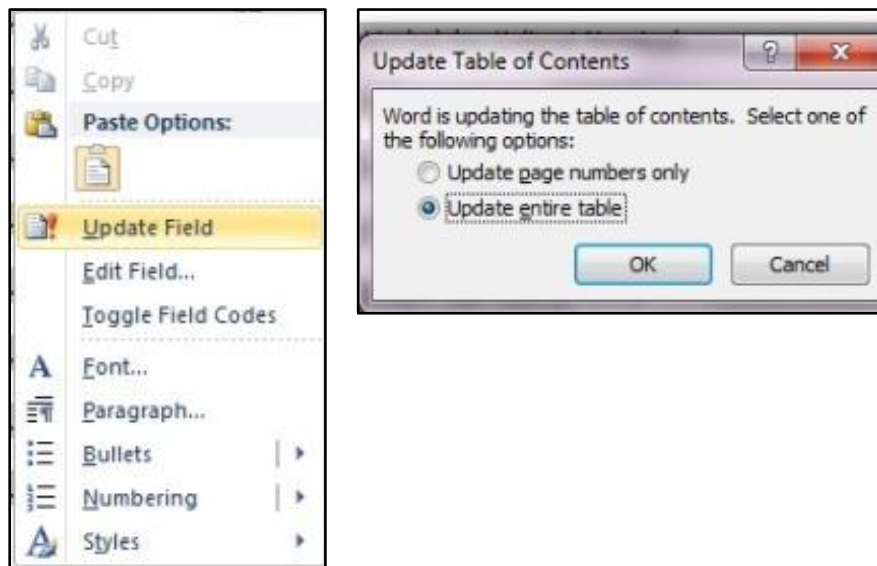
Cut
Copy
Paste Options:
Update Field
Edit Field...
Toggle Field Codes
Font...
Paragraph...
Bullets
Numbering
Styles

Update Table of Contents
?
x
Word is updating the table of contents. Select one of the following options:
Update page numbers only
Update entire table
OK
Cancel